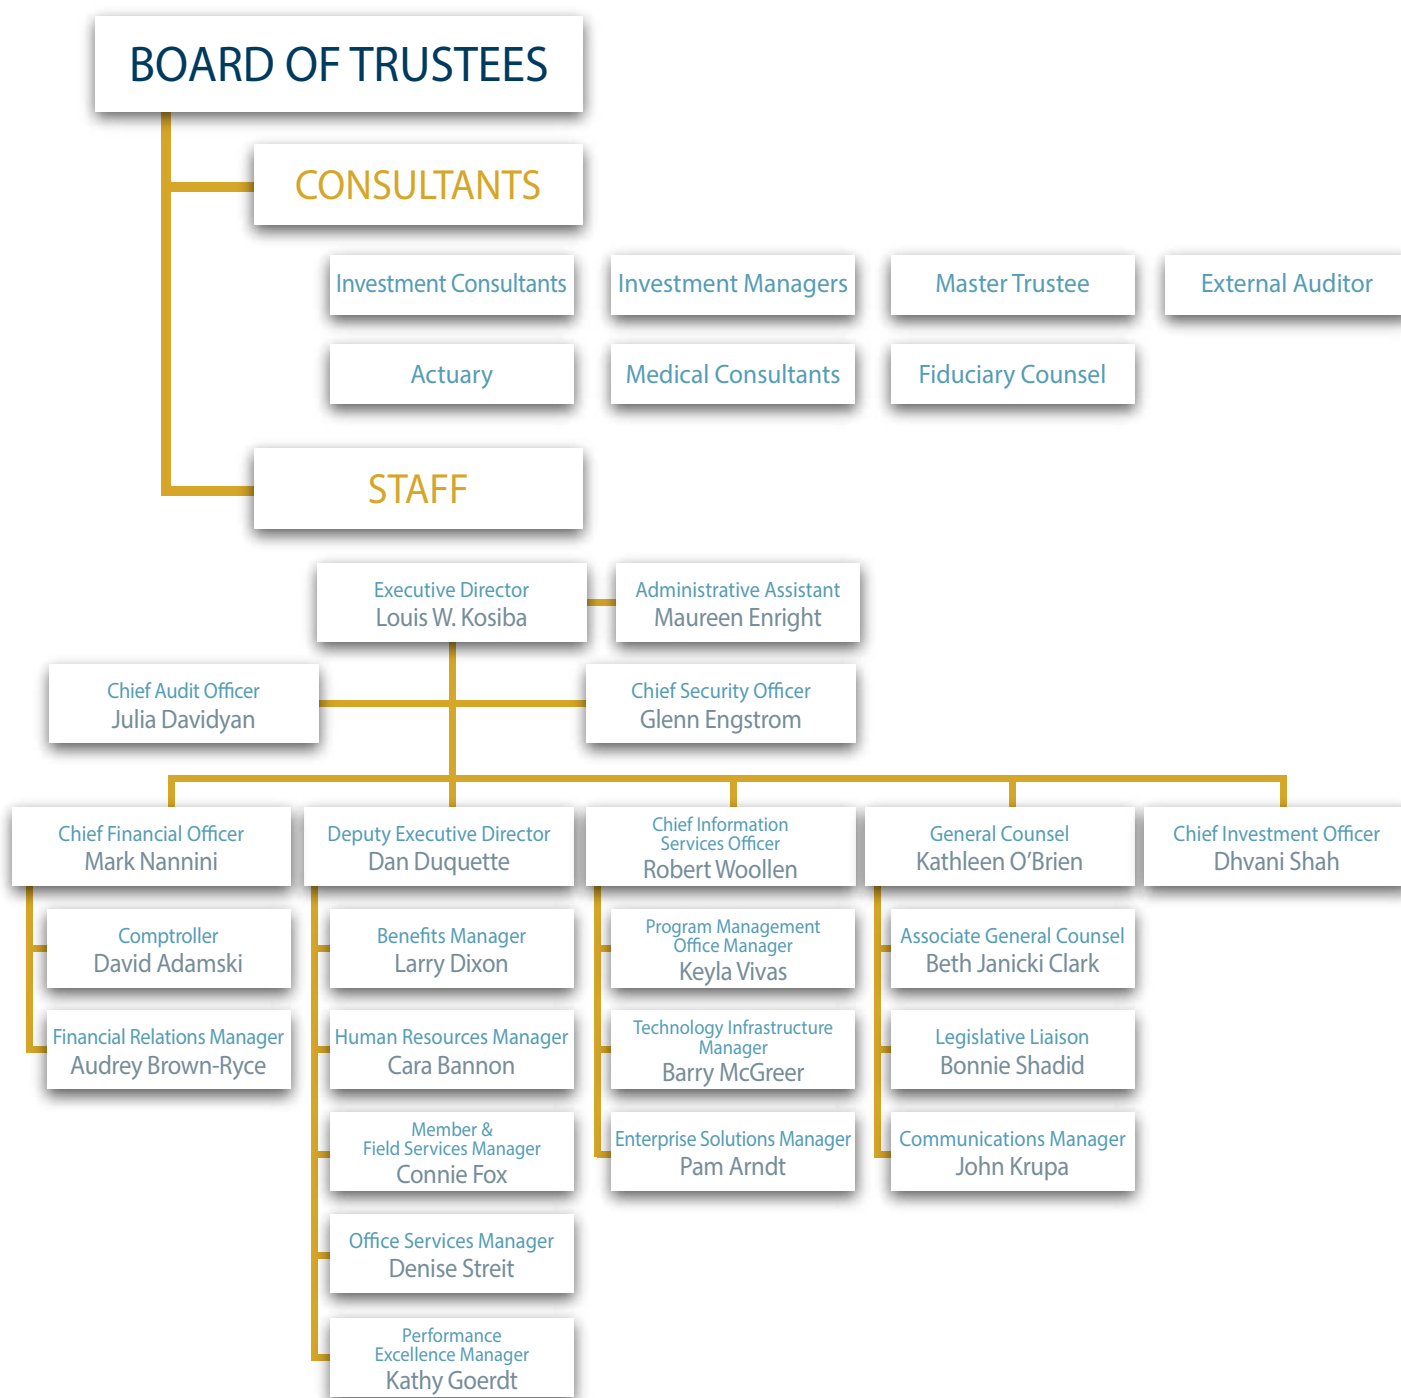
BOARD OF TRUSTEES

CONSULTANTS

Investment Consultants

Investment Managers

Master Trustee

External Auditor

Actuary

Medical Consultants

Fiduciary Counsel

STAFF

Executive Director
Louis W. Kosiba

Administrative Assistant
Maureen Enright

Chief Audit Officer
Julia Davidyan

Chief Security Officer
Glenn Engstrom

Chief Financial Officer
Mark Nannini

Deputy Executive Director
Dan Duquette

Chief Information Services Officer
Robert Woollen

General Counsel
Kathleen O'Brien

Chief Investment Officer
Dhvani Shah

Comptroller
David Adamski

Financial Relations Manager
Audrey Brown-Ryce

Benefits Manager
Larry Dixon

Human Resources Manager
Cara Bannon

Member & Field Services Manager
Connie Fox

Office Services Manager
Denise Streit

Performance Excellence Manager
Kathy Goerdt

Program Management Office Manager
Keyla Vivas

Technology Infrastructure Manager
Barry McGreer

Enterprise Solutions Manager
Pam Arndt

Associate General Counsel
Beth Janicki Clark

Legislative Liaison
Bonnie Shadid

Communications Manager
John Krupa